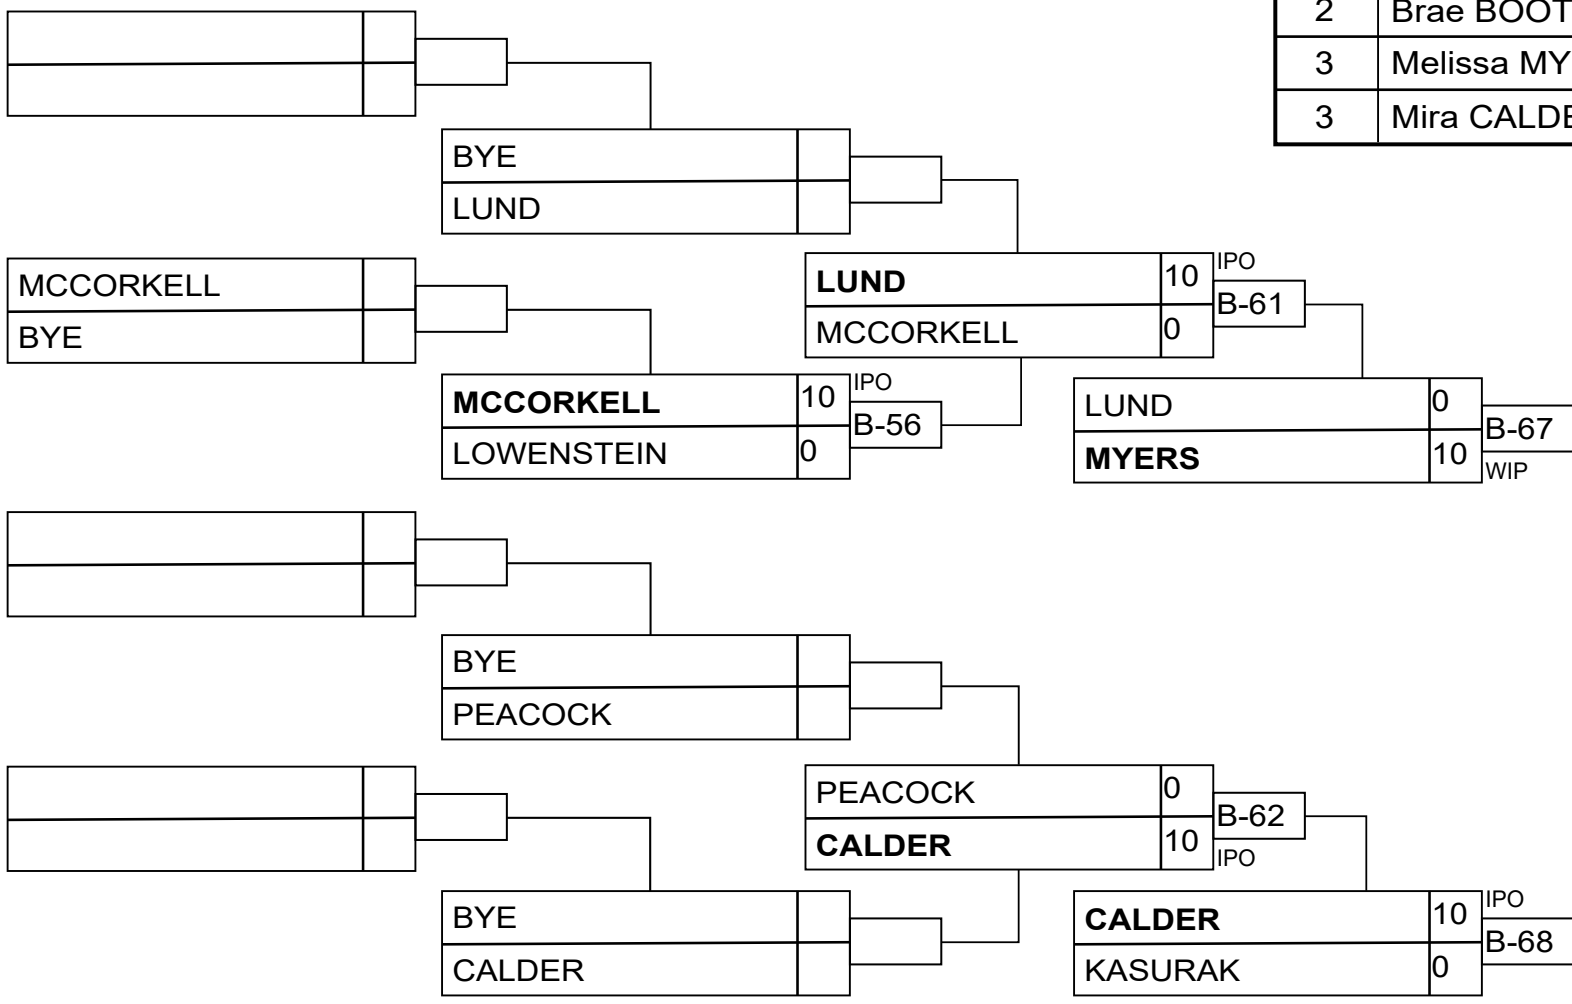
| 2 | Brae BOOT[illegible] |
|---|---|
| 3 | Melissa MY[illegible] |
| 3 | Mira CALD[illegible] |

BYE
LUND

MCCORKELL
BYE

LUND 10
MCCORKELL 0
IPO
B-61

MCCORKELL 10
LOWENSTEIN 0
IPO
B-56

LUND 0
MYERS 10
B-67
WIP

BYE
PEACOCK

PEACOCK 0
CALDER 10
B-62
IPO

BYE
CALDER

CALDER 10
KASURAK 0
IPO
B-68